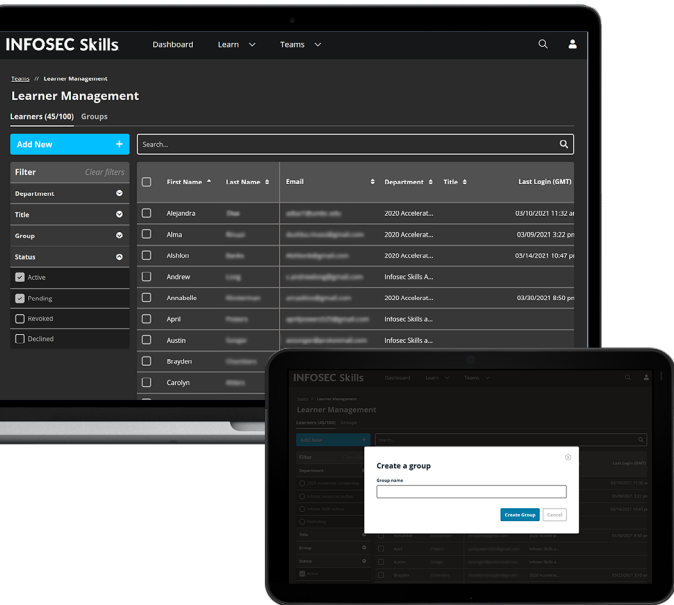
INFOSEC Skills Dashboard Learn Teams

Teams // Learner Management

Learner Management

Learners (45/100) Groups

Add New +

Search...

Filter Clear filters

Department

Title

Group

Status

Active

Pending

Revoked

Declined

| | First Name | Last Name | Email | Department | Title | Last Login (GMT) |
|---|---|---|---|---|---|---|
| | Alejandra | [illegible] | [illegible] | 2020 Accelerat... | | 03/10/2021 11:32 a |
| | Alma | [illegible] | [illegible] | 2020 Accelerat... | | 03/09/2021 3:22 p |
| | Alshlon | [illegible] | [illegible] | 2020 Accelerat... | | 03/14/2021 10:47 p |
| | Andrew | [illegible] | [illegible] | Infosec Skills A... | | |
| | Annabelle | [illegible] | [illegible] | 2020 Accelerat... | | 03/30/2021 8:50 p |
| | April | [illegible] | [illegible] | Infosec Skills a... | | |
| | Austin | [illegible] | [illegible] | Infosec Skills a... | | |
| | Brayden | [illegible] | | | | |
| | Carolyn | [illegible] | | | | |

INFOSEC Skills Dashboard Learn Teams

Learner Management

Create a group

Group name

Create Group Cancel